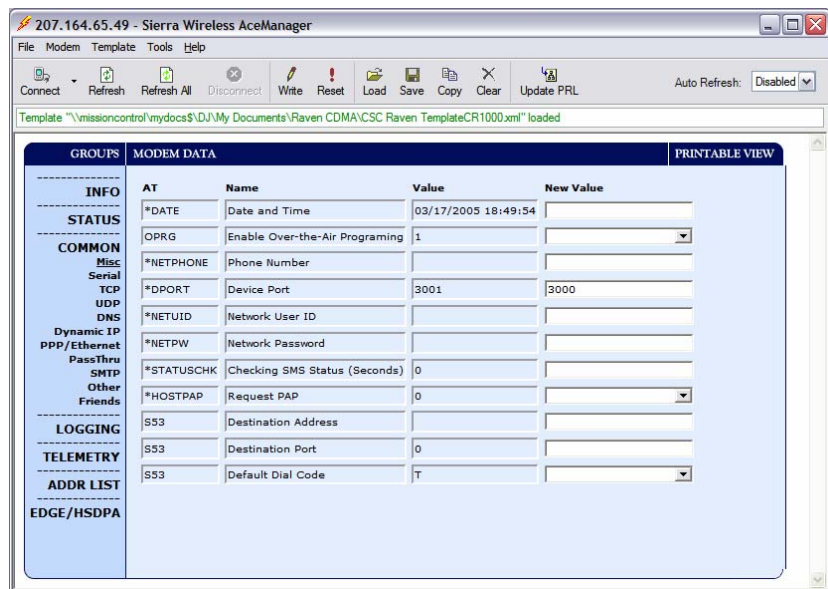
207.164.65.49 - Sierra Wireless AceManager

File Modem Template Tools Help

Connect Refresh Refresh All Disconnect Write Reset Load Save Copy Clear Update PRL

Auto Refresh: Disabled

Template "\\missioncontrol\mydocs$\DJ\My Documents\Raven CDMA\CSC Raven TemplateCR1000.xml" loaded

GROUPS MODEM DATA PRINTABLE VIEW

INFO
STATUS
COMMON
Misc
Serial
TCP
UDP
DNS
Dynamic IP
PPP/Ethernet
PassThru
SMTP
Other
Friends
LOGGING
TELEMETRY
ADDR LIST
EDGE/HSDPA

| AT | Name | Value | New Value |
|---|---|---|---|
| *DATE | Date and Time | 03/17/2005 18:49:54 | |
| OPRG | Enable Over-the-Air Programing | 1 | |
| *NETPHONE | Phone Number | | |
| *DPORT | Device Port | 3001 | 3000 |
| *NETUID | Network User ID | | |
| *NETPW | Network Password | | |
| *STATUSCHK | Checking SMS Status (Seconds) | 0 | |
| *HOSTPAP | Request PAP | 0 | |
| S53 | Destination Address | | |
| S53 | Destination Port | 0 | |
| S53 | Default Dial Code | T | |